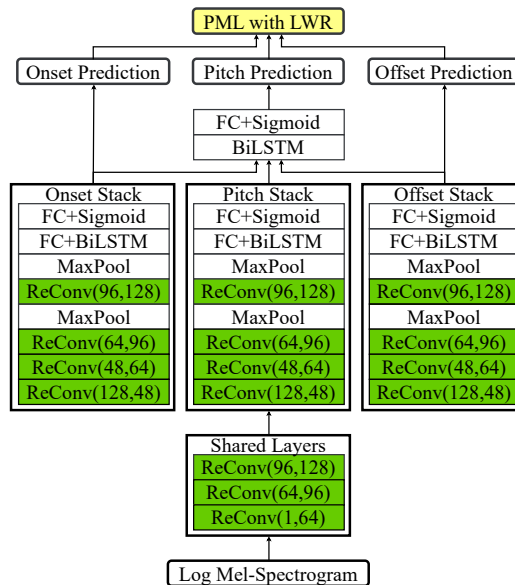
PML with LWR

Onset Prediction

Pitch Prediction

Offset Prediction

FC+Sigmoid
BiLSTM

Onset Stack
FC+Sigmoid
FC+BiLSTM
MaxPool
ReConv(96,128)
MaxPool
ReConv(64,96)
ReConv(48,64)
ReConv(128,48)

Pitch Stack
FC+Sigmoid
FC+BiLSTM
MaxPool
ReConv(96,128)
MaxPool
ReConv(64,96)
ReConv(48,64)
ReConv(128,48)

Offset Stack
FC+Sigmoid
FC+BiLSTM
MaxPool
ReConv(96,128)
MaxPool
ReConv(64,96)
ReConv(48,64)
ReConv(128,48)

Shared Layers
ReConv(96,128)
ReConv(64,96)
ReConv(1,64)

Log Mel-Spectrogram